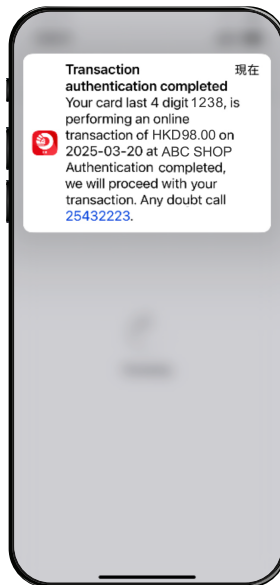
Transaction authentication completed

現在

Your card last 4 digit 1238, is performing an online transaction of HKD98.00 on 2025-03-20 at ABC SHOP Authentication completed, we will proceed with your transaction. Any doubt call 25432223.